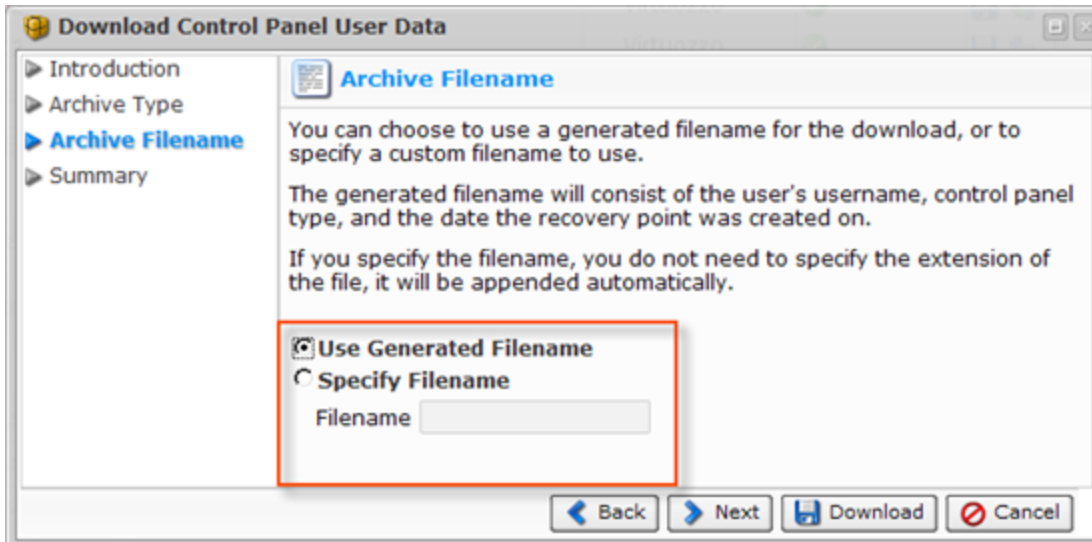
Download Control Panel User Data

Introduction
Archive Type
Archive Filename
Summary

Archive Filename

You can choose to use a generated filename for the download, or to specify a custom filename to use.

The generated filename will consist of the user's username, control panel type, and the date the recovery point was created on.

If you specify the filename, you do not need to specify the extension of the file, it will be appended automatically.

Use Generated Filename
Specify Filename
Filename

Back Next Download Cancel